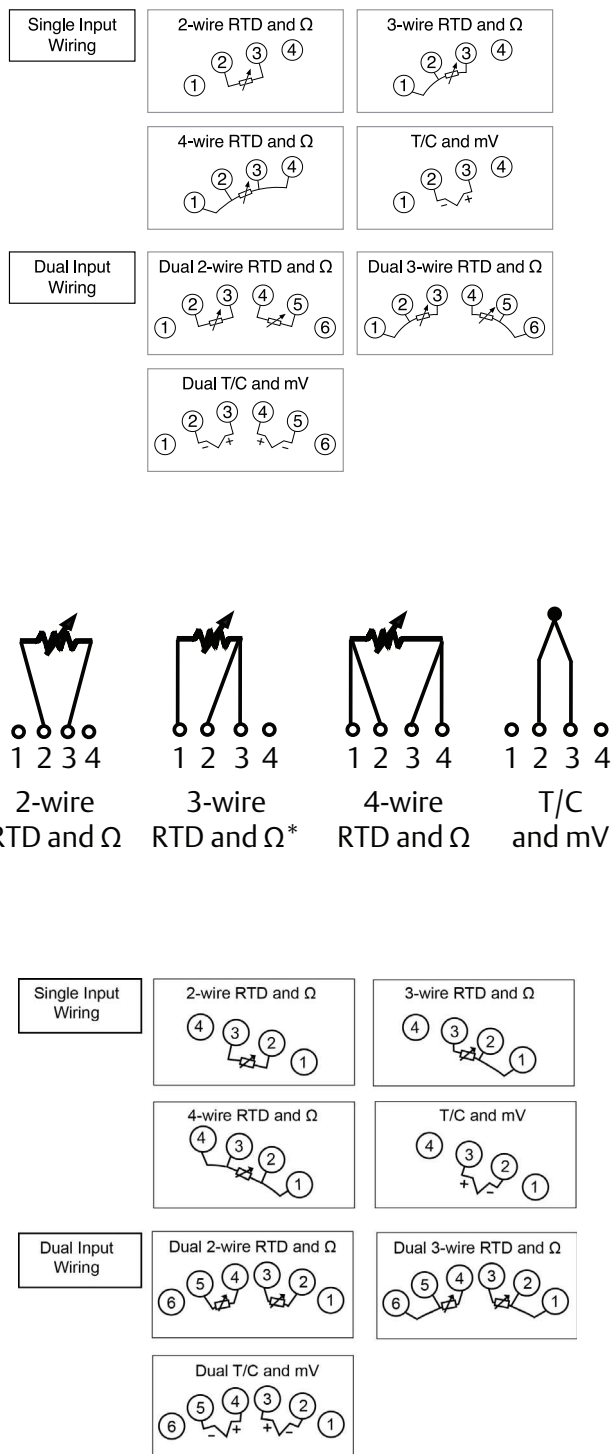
Single Input Wiring

2-wire RTD and Ω

1 2 3 4

3-wire RTD and Ω

1 2 3 4

4-wire RTD and Ω

1 2 3 4

T/C and mV

1 2 3 4
- +

Dual Input Wiring

Dual 2-wire RTD and Ω

1 2 3 4 5 6

Dual 3-wire RTD and Ω

1 2 3 4 5 6

Dual T/C and mV

1 2 3 4 5 6
- + + -

1 2 3 4
2-wire
RTD and Ω

1 2 3 4
3-wire
RTD and Ω*

1 2 3 4
4-wire
RTD and Ω

1 2 3 4
T/C
and mV

Single Input Wiring

2-wire RTD and Ω

4 3 2 1

3-wire RTD and Ω

4 3 2 1

4-wire RTD and Ω

4 3 2 1

T/C and mV

4 3 2 1
+ -

Dual Input Wiring

Dual 2-wire RTD and Ω

6 5 4 3 2 1

Dual 3-wire RTD and Ω

6 5 4 3 2 1

Dual T/C and mV

6 5 4 3 2 1
- + + -